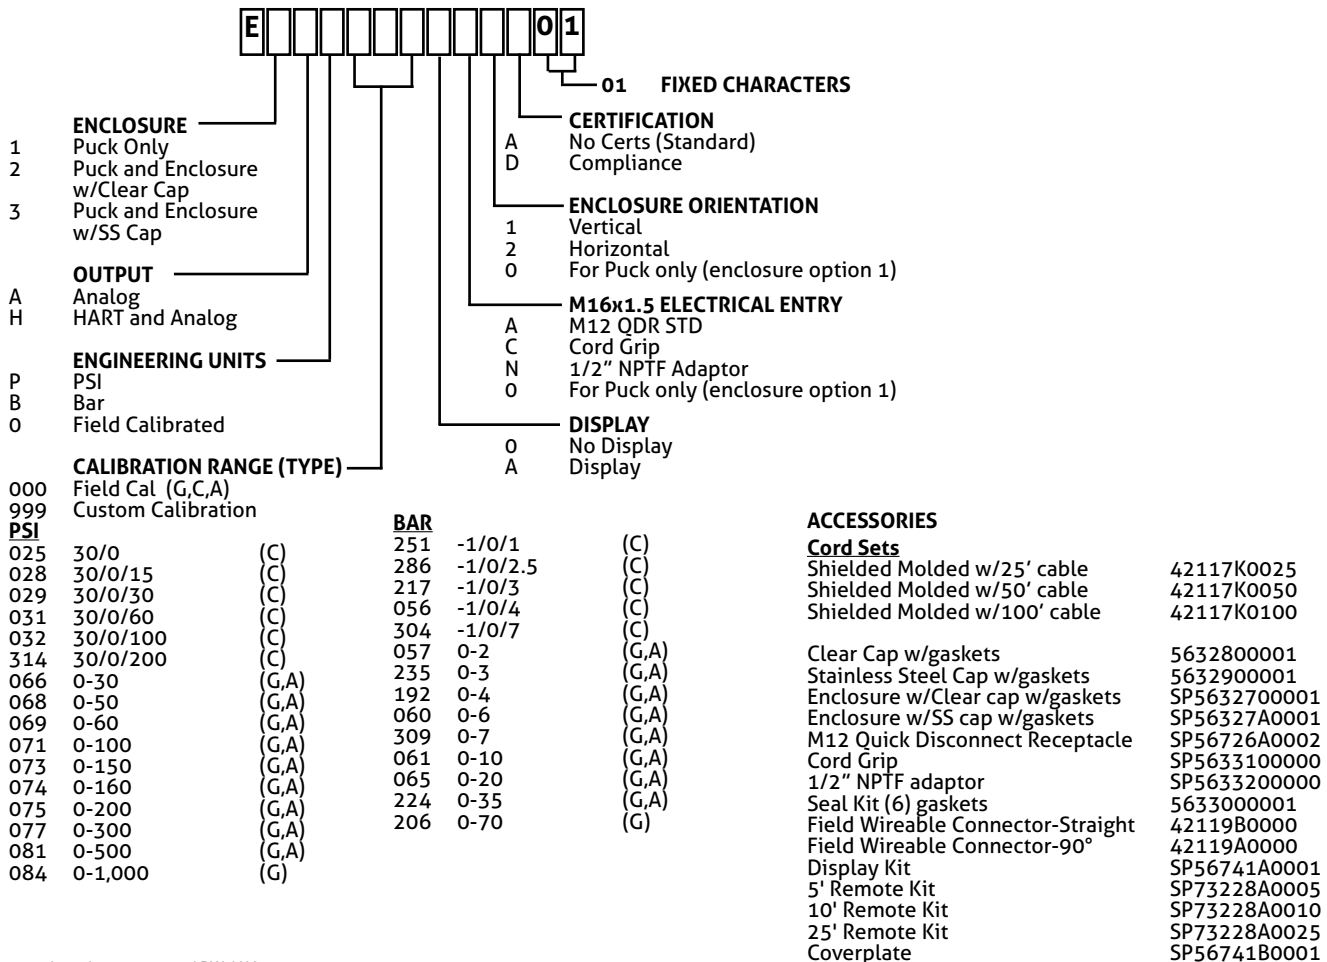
E 0 1

01 FIXED CHARACTERS

ENCLOSURE
1 Puck Only
2 Puck and Enclosure w/Clear Cap
3 Puck and Enclosure w/SS Cap

OUTPUT
A Analog
H HART and Analog

ENGINEERING UNITS
P PSI
B Bar
0 Field Calibrated

CALIBRATION RANGE (TYPE)
000 Field Cal (G,C,A)
999 Custom Calibration

CERTIFICATION
A No Certs (Standard)
D Compliance

ENCLOSURE ORIENTATION
1 Vertical
2 Horizontal
0 For Puck only (enclosure option 1)

M16x1.5 ELECTRICAL ENTRY
A M12 QDR STD
C Cord Grip
N 1/2" NPTF Adaptor
0 For Puck only (enclosure option 1)

DISPLAY
0 No Display
A Display

PSI

| | | |
|---|---|---|
| 025 | 30/0 | (C) |
| 028 | 30/0/15 | (C) |
| 029 | 30/0/30 | (C) |
| 031 | 30/0/60 | (C) |
| 032 | 30/0/100 | (C) |
| 314 | 30/0/200 | (C) |
| 066 | 0-30 | (G,A) |
| 068 | 0-50 | (G,A) |
| 069 | 0-60 | (G,A) |
| 071 | 0-100 | (G,A) |
| 073 | 0-150 | (G,A) |
| 074 | 0-160 | (G,A) |
| 075 | 0-200 | (G,A) |
| 077 | 0-300 | (G,A) |
| 081 | 0-500 | (G,A) |
| 084 | 0-1,000 | (G) |

BAR

| | | |
|---|---|---|
| 251 | -1/0/1 | (C) |
| 286 | -1/0/2.5 | (C) |
| 217 | -1/0/3 | (C) |
| 056 | -1/0/4 | (C) |
| 304 | -1/0/7 | (C) |
| 057 | 0-2 | (G,A) |
| 235 | 0-3 | (G,A) |
| 192 | 0-4 | (G,A) |
| 060 | 0-6 | (G,A) |
| 309 | 0-7 | (G,A) |
| 061 | 0-10 | (G,A) |
| 065 | 0-20 | (G,A) |
| 224 | 0-35 | (G,A) |
| 206 | 0-70 | (G) |

ACCESSORIES
Cord Sets

| | |
|---|---|
| Shielded Molded w/25' cable | 42117K0025 |
| Shielded Molded w/50' cable | 42117K0050 |
| Shielded Molded w/100' cable | 42117K0100 |
| Clear Cap w/gaskets | 5632800001 |
| Stainless Steel Cap w/gaskets | 5632900001 |
| Enclosure w/Clear cap w/gaskets | SP5632700001 |
| Enclosure w/SS cap w/gaskets | SP56327A0001 |
| M12 Quick Disconnect Receptacle | SP56726A0002 |
| Cord Grip | SP5633100000 |
| 1/2" NPTF adaptor | SP5633200000 |
| Seal Kit (6) gaskets | 5633000001 |
| Field Wireable Connector-Straight | 42119B0000 |
| Field Wireable Connector-90° | 42119A0000 |
| Display Kit | SP56741A0001 |
| 5' Remote Kit | SP73228A0005 |
| 10' Remote Kit | SP73228A0010 |
| 25' Remote Kit | SP73228A0025 |
| Coverplate | SP56741B0001 |